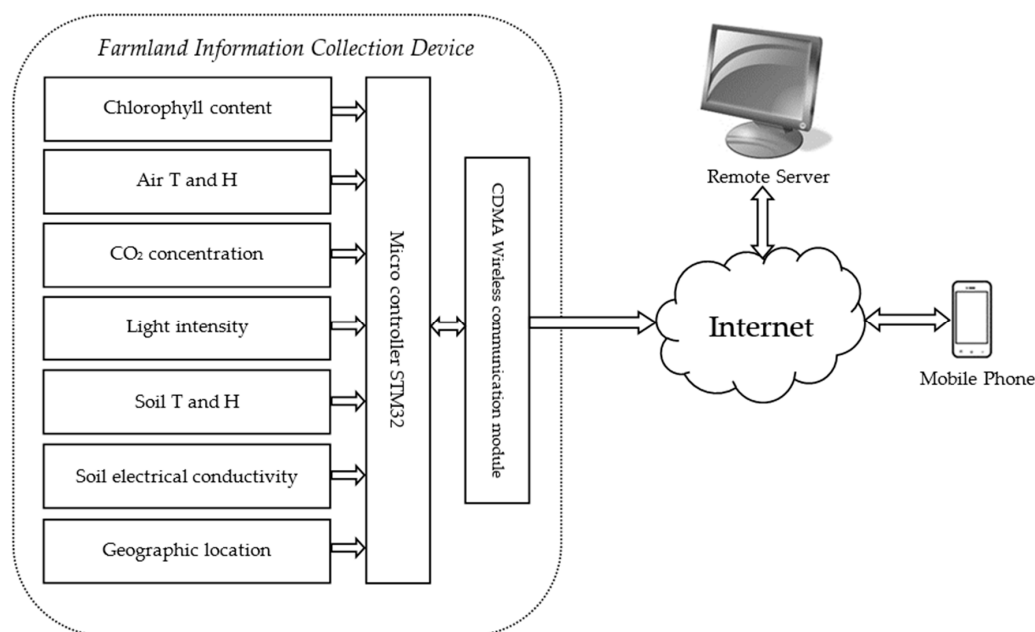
Farmland Information Collection Device

Chlorophyll content

Air T and H

$CO_2$ concentration

Light intensity

Soil T and H

Soil electrical conductivity

Geographic location

Micro controller STM32

CDMA Wireless communication module

Remote Server

Internet

Mobile Phone